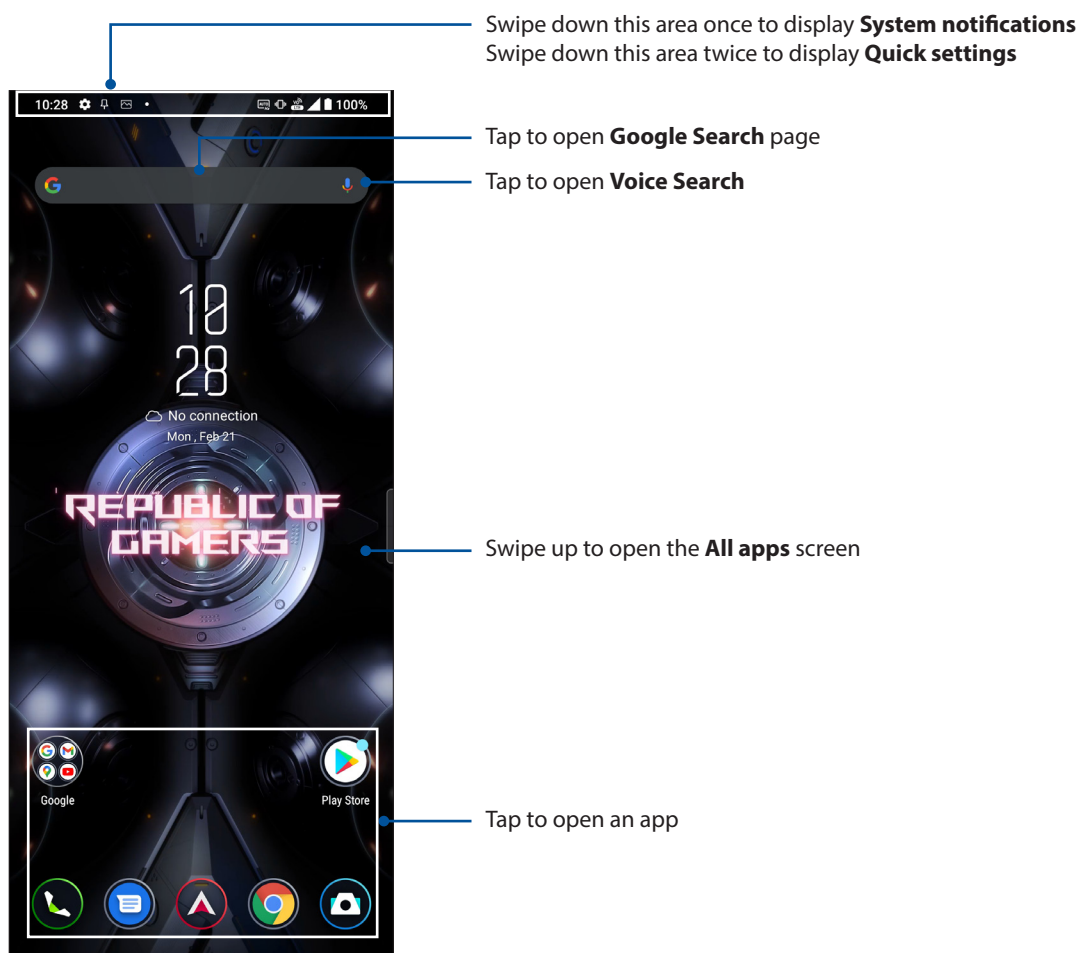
Swipe down this area once to display **System notifications**
Swipe down this area twice to display **Quick settings**

10:28 100%

Tap to open **Google Search** page

Tap to open **Voice Search**

10
28

No connection
Mon , Feb 21

REPUBLIC OF GAMERS

Swipe up to open the **All apps** screen

Google

Play Store

Tap to open an app